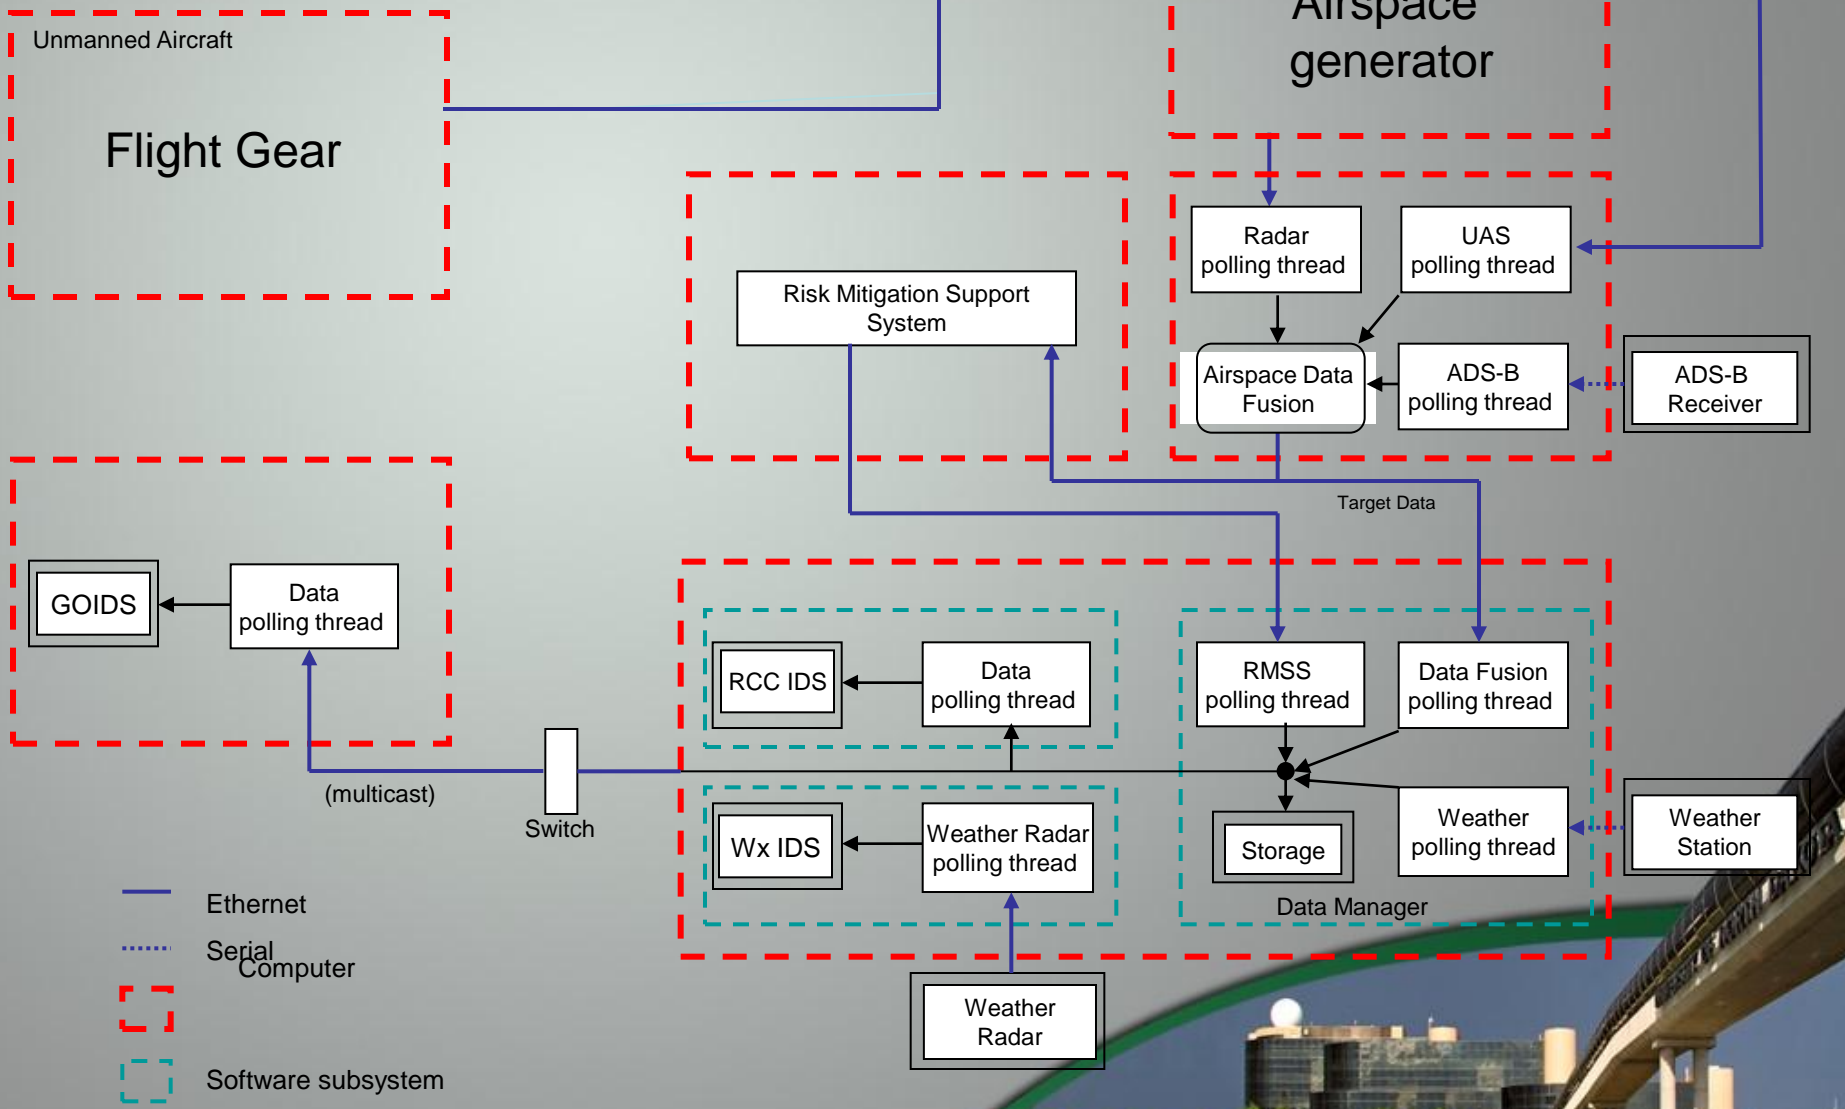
Unmanned Aircraft

Flight Gear

Airspace generator

Radar polling thread

UAS polling thread

Risk Mitigation Support System

Airspace Data Fusion

ADS-B polling thread

ADS-B Receiver

Target Data

GOIDS

Data polling thread

RCC IDS

Data polling thread

RMSS polling thread

Data Fusion polling thread

(multicast)

Switch

Wx IDS

Weather Radar polling thread

Storage

Weather polling thread

Weather Station

Data Manager

Weather Radar

Ethernet

Serial

Computer

Software subsystem